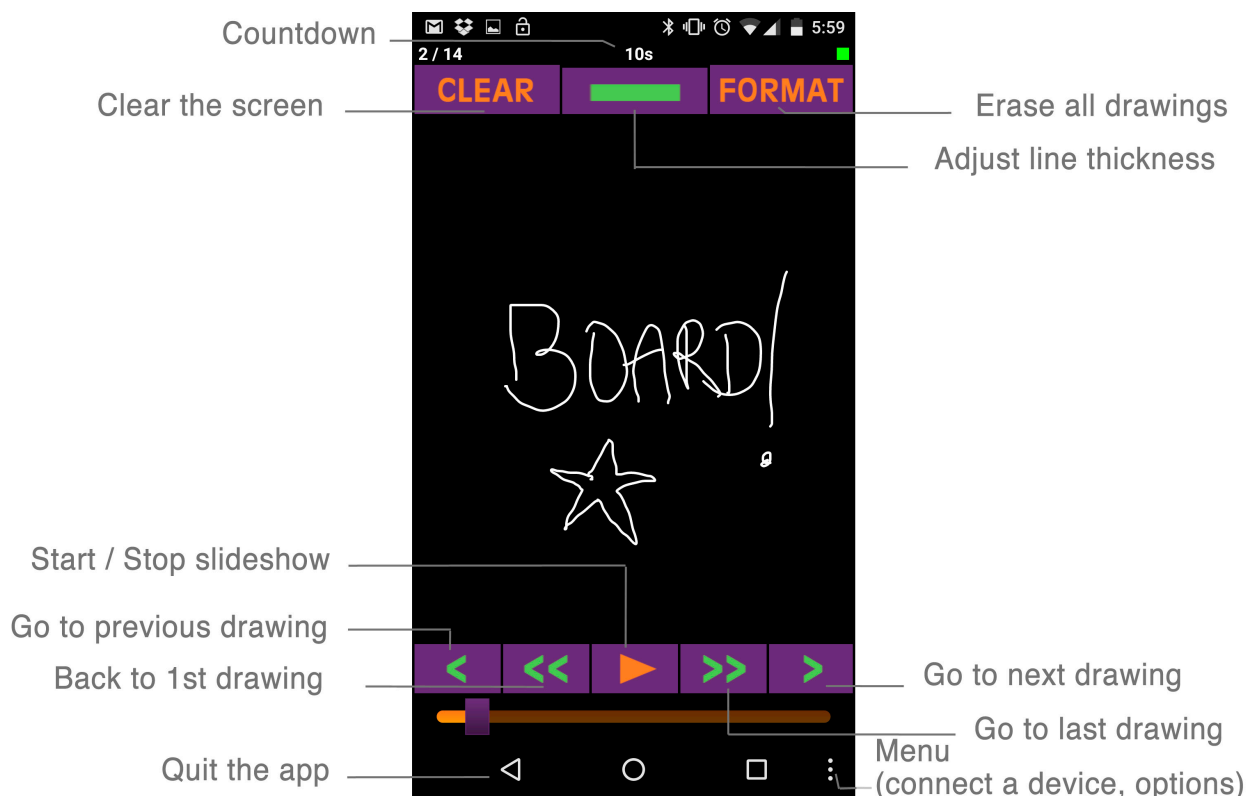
Countdown

5:59

2 / 14

10s

CLEAR

FORMAT

Clear the screen

Erase all drawings

Adjust line thickness

BOARD!

Start / Stop slideshow

Go to previous drawing

Back to 1st drawing

<

<<

>>

>

Go to next drawing

Go to last drawing

Quit the app

Menu
(connect a device, options)